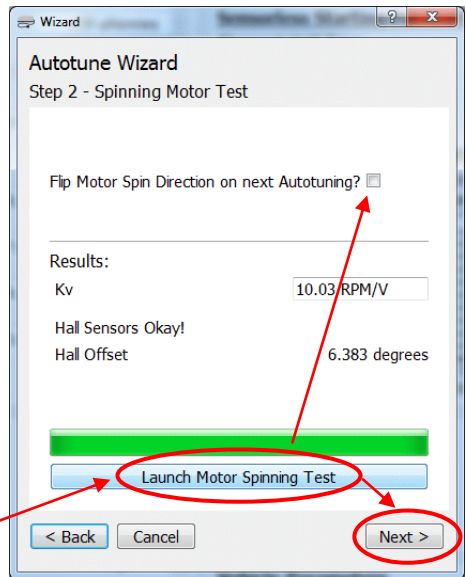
Wizard
?
X
Autotune Wizard
Step 2 - Spinning Motor Test

Flip Motor Spin Direction on next Autotuning?

Results:
Kv
10.03 RPM/V
Hall Sensors Okay!
Hall Offset
6.383 degrees

Launch Motor Spinning Test

< Back
Cancel
Next >